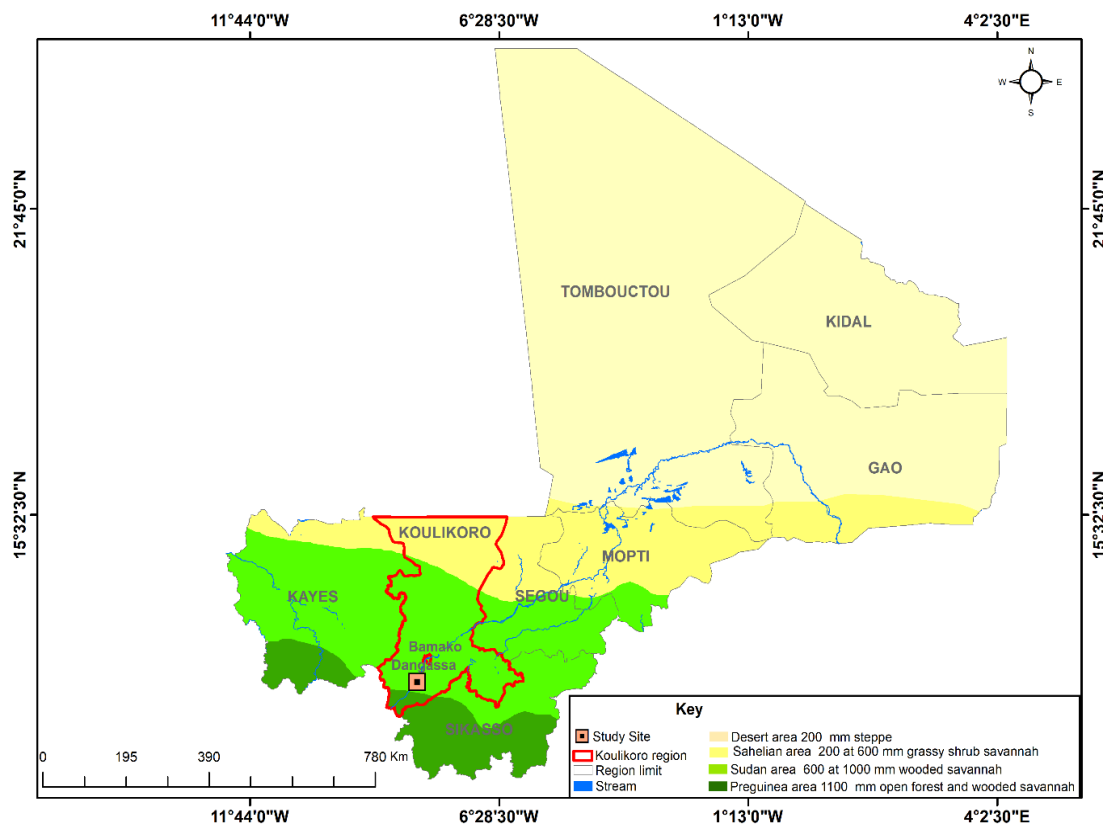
11°44'0"W 6°28'30"W 1°13'0"W 4°2'30"E

N
W E
S

21°45'0"N 21°45'0"N

15°32'30"N 15°32'30"N

TOMBOUCTOU

KIDAL

GAO

KOULIKORO

MOPTI

KAYES

SEGOU

Bamako

Dangassa

SIKASSO

0 195 390 780 Km

Key

Study Site
Koulikoro region
Region limit
Stream

Desert area 200 mm steppe
Sahelian area 200 at 600 mm grassy shrub savannah
Sudan area 600 at 1000 mm wooded savannah
Preguinea area 1100 mm open forest and wooded savannah

11°44'0"W 6°28'30"W 1°13'0"W 4°2'30"E